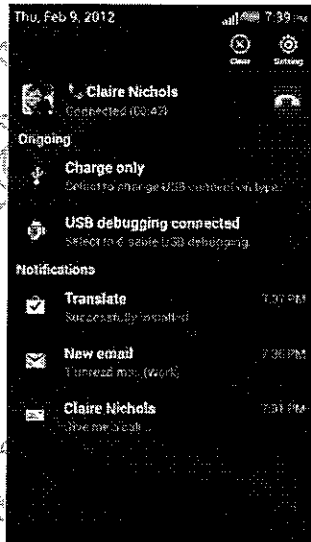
Thu, Feb 9, 2012

7:39 PM

Clear

Setting

Claire Nichols

Connected (00:42)

Ongoing

Charge only

Select to change USB connection type.

USB debugging connected

Select to disable USB debugging.

Notifications

Translate

Successfully installed

7:37 PM

New email

1 unread mail (Work)

7:36 PM

Claire Nichols

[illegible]

7:31 PM